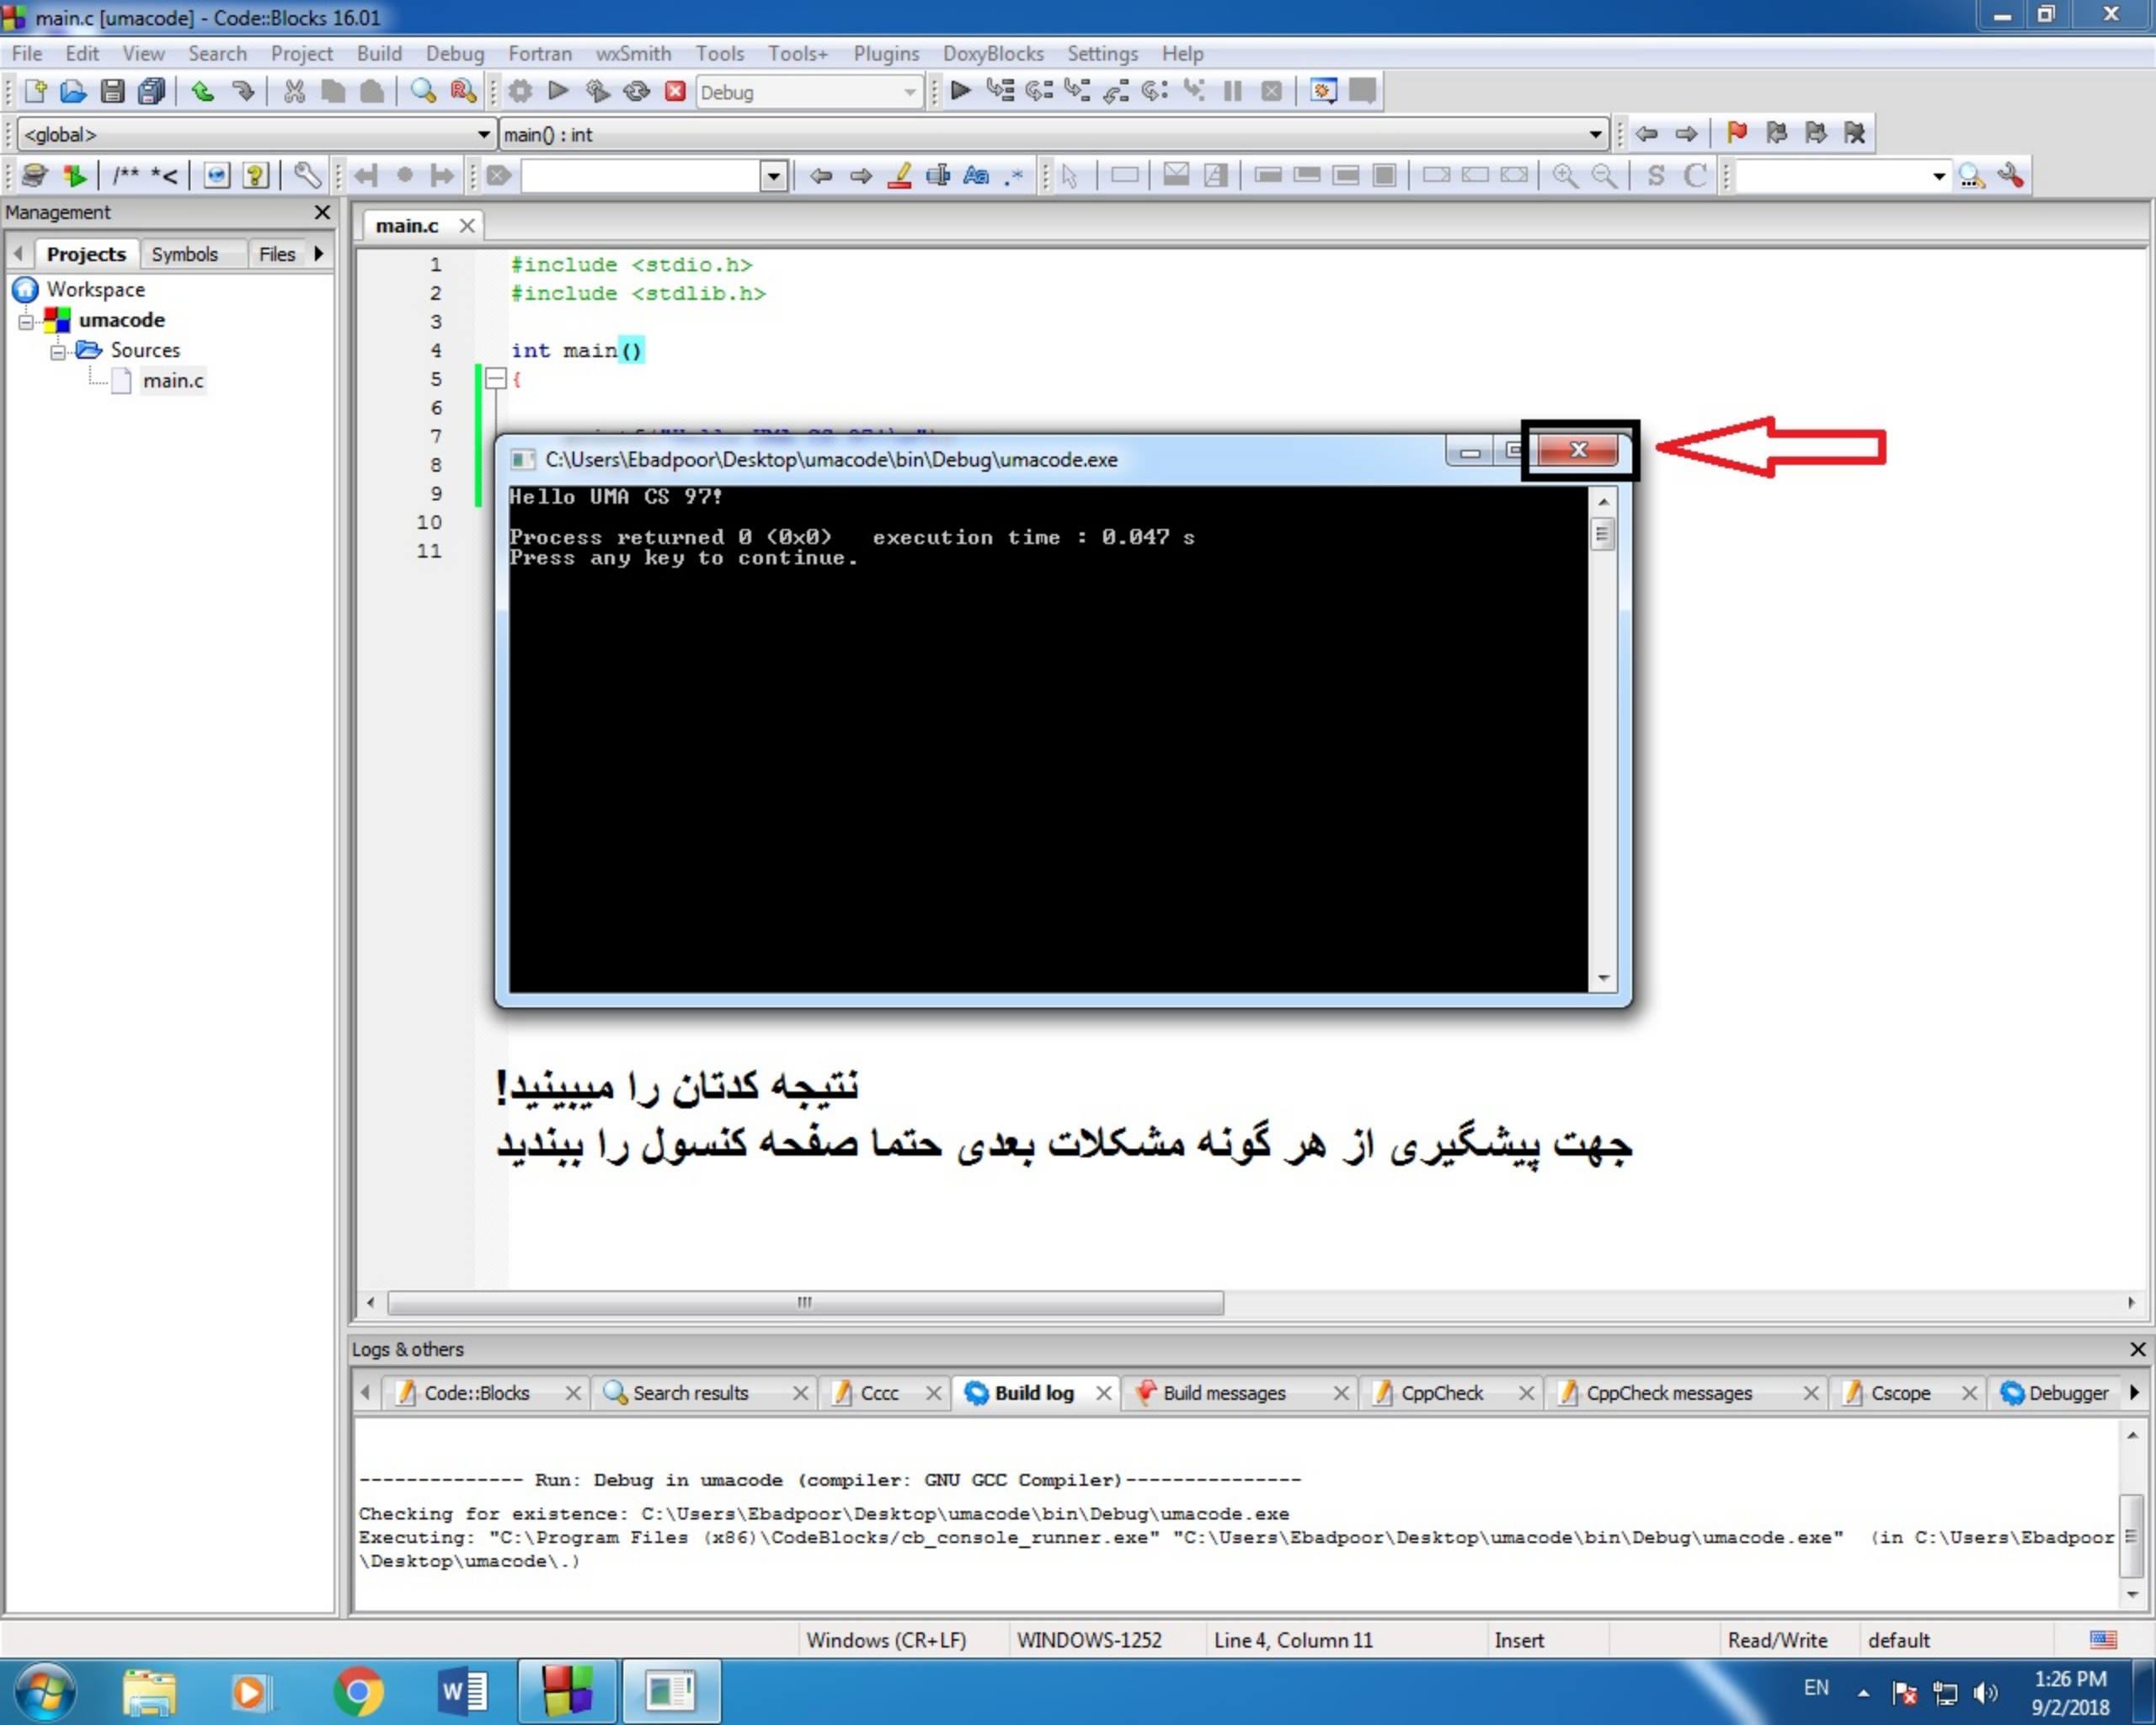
main.c [umacode] - Code::Blocks 16.01

File Edit View Search Project Build Debug Fortran wxSmith Tools Tools+ Plugins DoxyBlocks Settings Help

Debug

<global>

main() : int

Management

Projects Symbols Files

Workspace
umacode
Sources
main.c

main.c

1 #include <stdio.h>
2 #include <stdlib.h>
3
4 int main()
5 {
6
7 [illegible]
8
9
10
11

C:\Users\Ebadpoor\Desktop\umacode\bin\Debug\umacode.exe

Hello UMA CS 97!

Process returned 0 (0x0) execution time : 0.047 s
Press any key to continue.

نتیجه کدتان را میبینید!
جهت پیشگیری از هر گونه مشکلات بعدی حتما صفحه کنسول را ببندید

Logs & others

Code::Blocks Search results Cccc Build log Build messages CppCheck CppCheck messages Cscope Debugger

-------------- Run: Debug in umacode (compiler: GNU GCC Compiler)---------------

Checking for existence: C:\Users\Ebadpoor\Desktop\umacode\bin\Debug\umacode.exe
Executing: "C:\Program Files (x86)\CodeBlocks/cb_console_runner.exe" "C:\Users\Ebadpoor\Desktop\umacode\bin\Debug\umacode.exe" (in C:\Users\Ebadpoor\Desktop\umacode\.)

Windows (CR+LF) WINDOWS-1252 Line 4, Column 11 Insert Read/Write default

EN 1:26 PM 9/2/2018